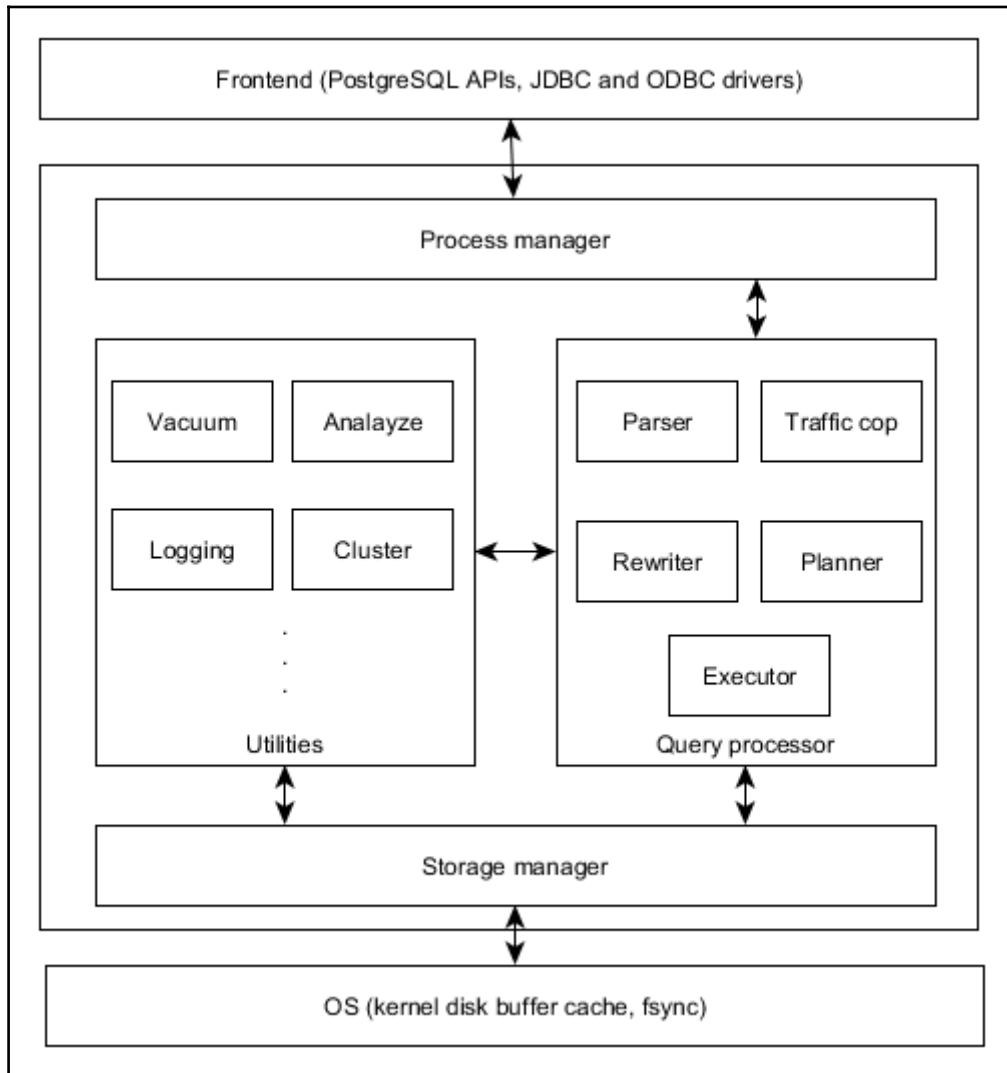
Frontend (PostgreSQL APIs, JDBC and ODBC drivers)

Process manager

Vacuum

Analayze

Logging

Cluster

.
.
.

Utilities

Parser

Traffic cop

Rewriter

Planner

Executor

Query processor

Storage manager

OS (kernel disk buffer cache, fsync)